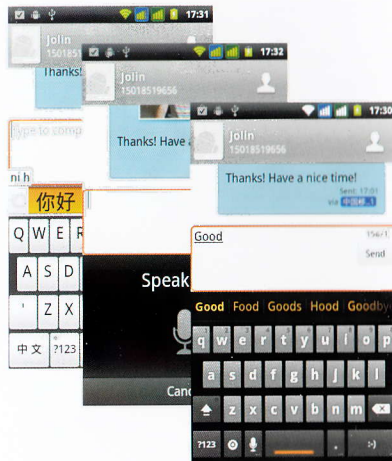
17:31
Jolin
15018519656
Thanks!
17:32
Jolin
15018519656
Type to comp
Thanks! Have a
17:30
Jolin
15018519656
Thanks! Have a nice time!
Sent: 17:01
Via: 中国移动
ni h
你好
Q W E R
A S D
Z X
中文 ?123
Speak
Canc
Good
156/1
Send
Good Food Goods Hood Goodby
q w e r t y u i o p
a s d f g h j k l
z x c v b n m
?123 .